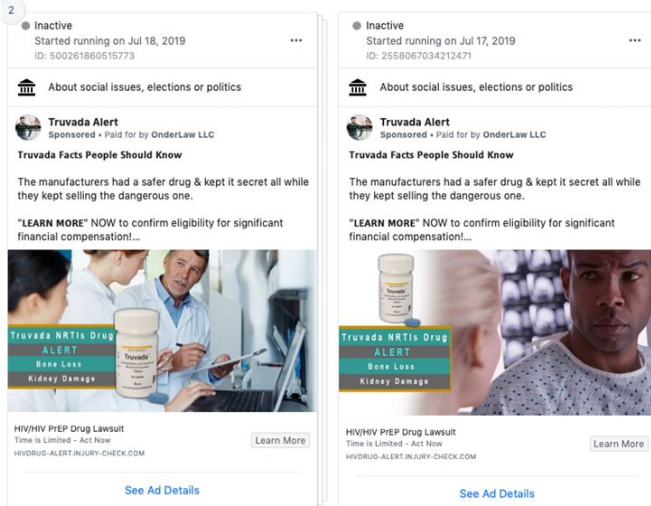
2

Inactive
Started running on Jul 18, 2019
ID: 500261860515773
...

About social issues, elections or politics

Truvada Alert
Sponsored • Paid for by OnderLaw LLC

Truvada Facts People Should Know

The manufacturers had a safer drug & kept it secret all while they kept selling the dangerous one.

"LEARN MORE" NOW to confirm eligibility for significant financial compensation!...

Truvada NRTIs Drug
ALERT
Bone Loss
Kidney Damage

Truvada

HIV/HIV PrEP Drug Lawsuit
Time is Limited - Act Now
HIVDRUG-ALERT.INJURY-CHECK.COM
Learn More

See Ad Details

Inactive
Started running on Jul 17, 2019
ID: 2558067034212471
...

About social issues, elections or politics

Truvada Alert
Sponsored • Paid for by OnderLaw LLC

Truvada Facts People Should Know

The manufacturers had a safer drug & kept it secret all while they kept selling the dangerous one.

"LEARN MORE" NOW to confirm eligibility for significant financial compensation!...

Truvada

Truvada NRTIs Drug
ALERT
Bone Loss
Kidney Damage

HIV/HIV PrEP Drug Lawsuit
Time is Limited - Act Now
HIVDRUG-ALERT.INJURY-CHECK.COM
Learn More

See Ad Details